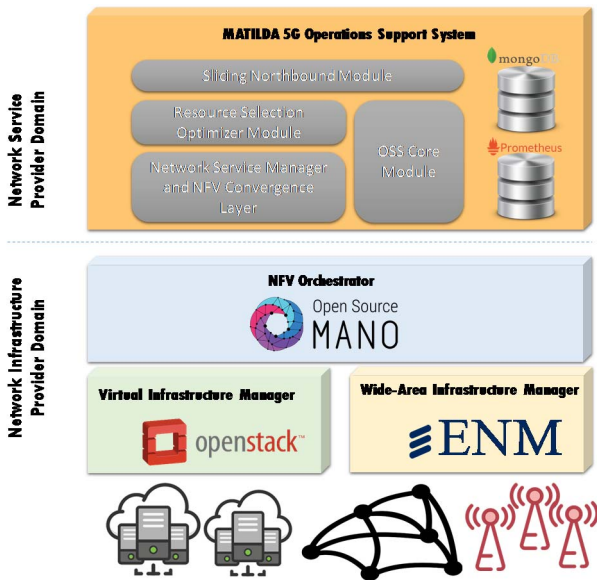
Network Service Provider Domain

MATILDA 5G Operations Support System

Sliding Northbound Module

Resource Selection Optimizer Module

Network Service Manager and NFV Convergence Layer

OSS Core Module

mongoDB

Prometheus

Network Infrastructure Provider Domain

NFV Orchestrator

Open Source MANO

Virtual Infrastructure Manager

openstack™

Wide-Area Infrastructure Manager

ENM